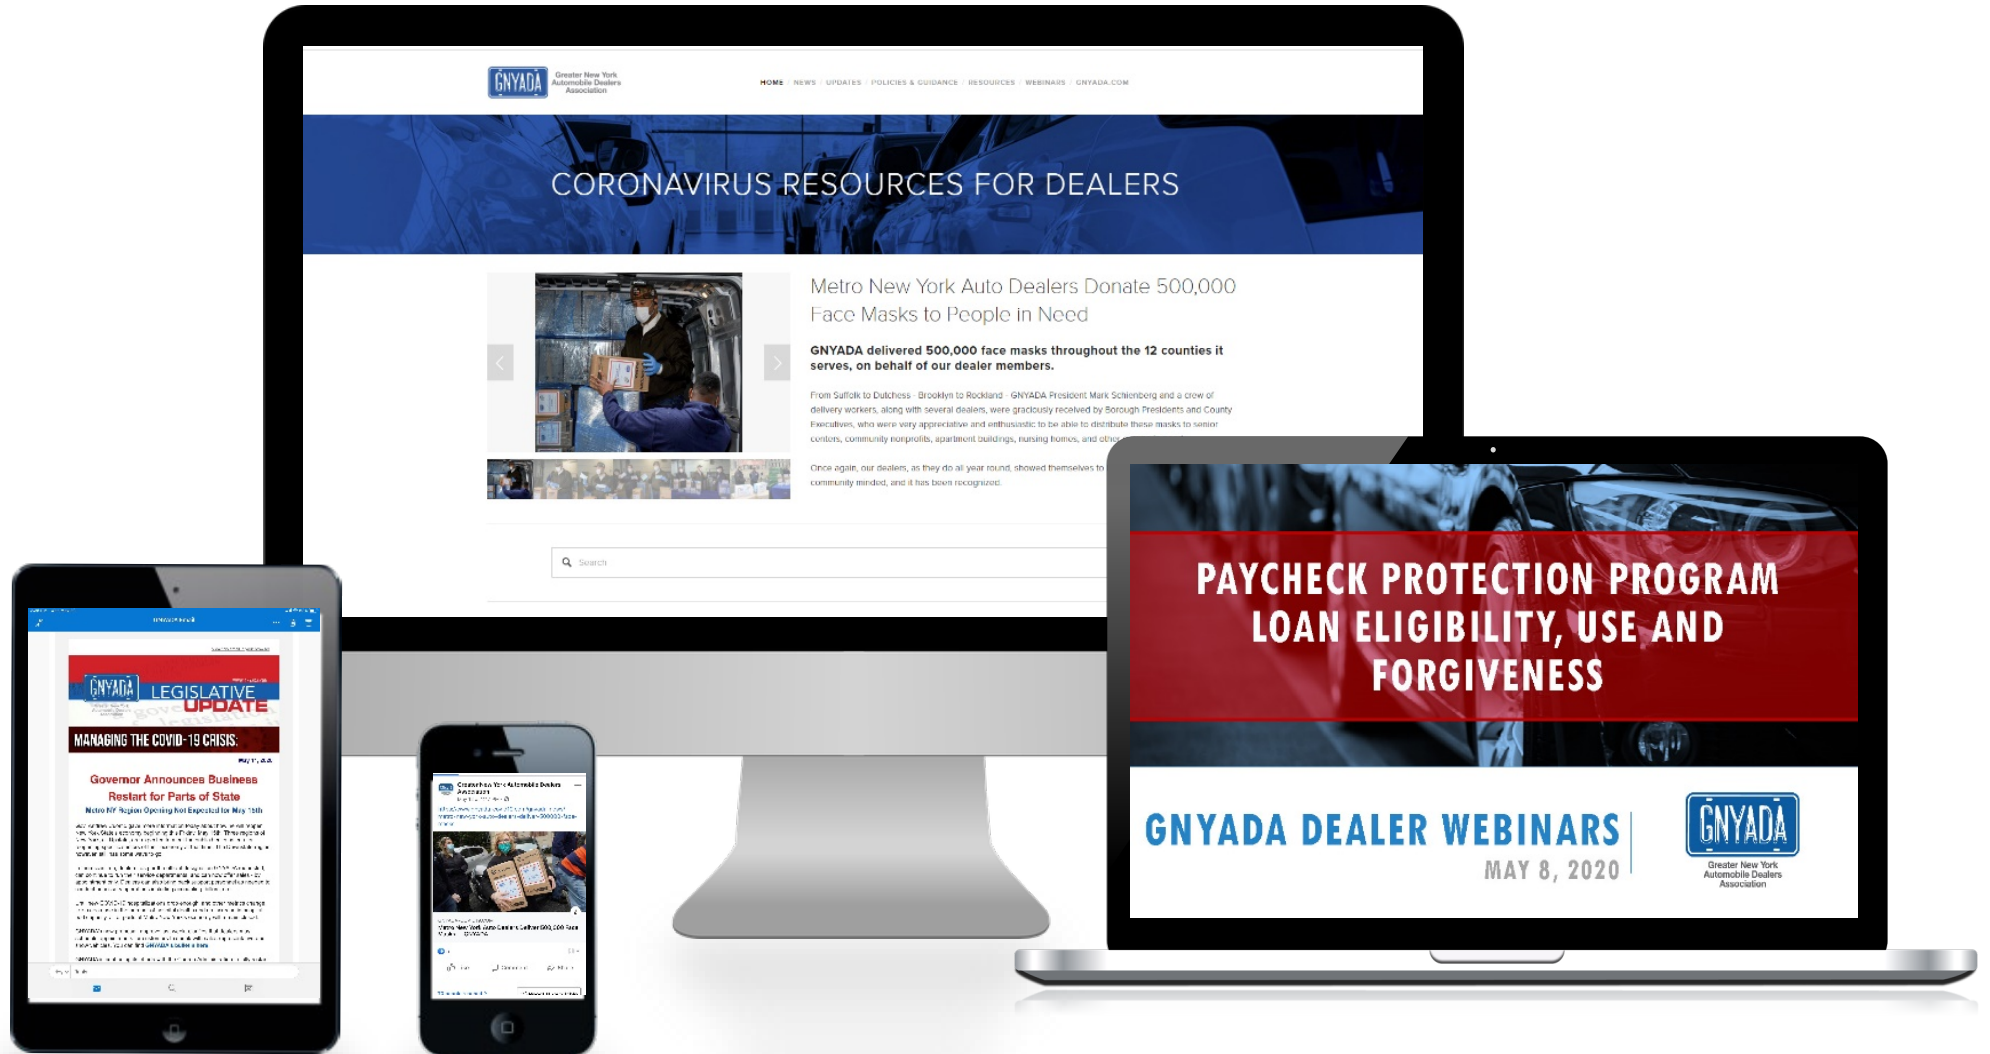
GNYADA Greater New York Automobile Dealers Association

HOME / NEWS / UPDATES / POLICIES & GUIDANCE / RESOURCES / WEBINARS / GNYADA.COM

CORONAVIRUS RESOURCES FOR DEALERS

Metro New York Auto Dealers Donate 500,000 Face Masks to People in Need

GNYADA delivered 500,000 face masks throughout the 12 counties it serves, on behalf of our dealer members.

From Suffolk to Dutchess - Brooklyn to Rockland - GNYADA President Mark Schienberg and a crew of delivery workers, along with several dealers, were graciously received by Borough Presidents and County Executives, who were very appreciative and enthusiastic to be able to distribute these masks to senior centers, community nonprofits, apartment buildings, nursing homes, and other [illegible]

Once again, our dealers, as they do all year round, showed themselves to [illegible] community minded, and it has been recognized.

Search

GNYADA LEGISLATIVE UPDATE

MANAGING THE COVID-19 CRISIS

Governor Announces Business Restart for Parts of State

Metro NY Region Opening Not Expected for May 15th

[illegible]

Greater New York Automobile Dealers Association

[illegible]

Metro New York Auto Dealers Deliver 500,000 Face Masks

PAYCHECK PROTECTION PROGRAM LOAN ELIGIBILITY, USE AND FORGIVENESS

GNYADA DEALER WEBINARS
MAY 8, 2020

GNYADA Greater New York Automobile Dealers Association